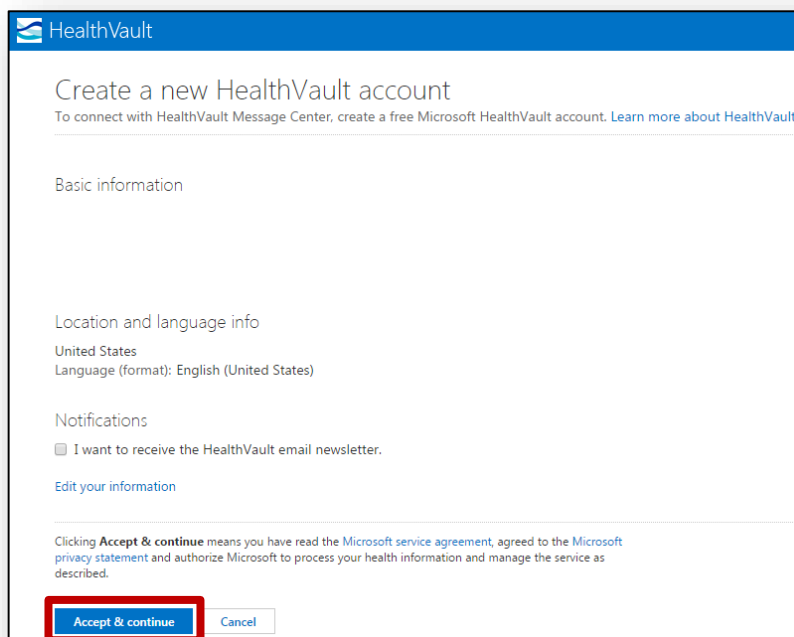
HealthVault

Create a new HealthVault account

To connect with HealthVault Message Center, create a free Microsoft HealthVault account. Learn more about HealthVault

Basic information

Location and language info

United States

Language (format): English (United States)

Notifications

I want to receive the HealthVault email newsletter.

Edit your information

Clicking Accept & continue means you have read the Microsoft service agreement, agreed to the Microsoft privacy statement and authorize Microsoft to process your health information and manage the service as described.

Accept & continue

Cancel